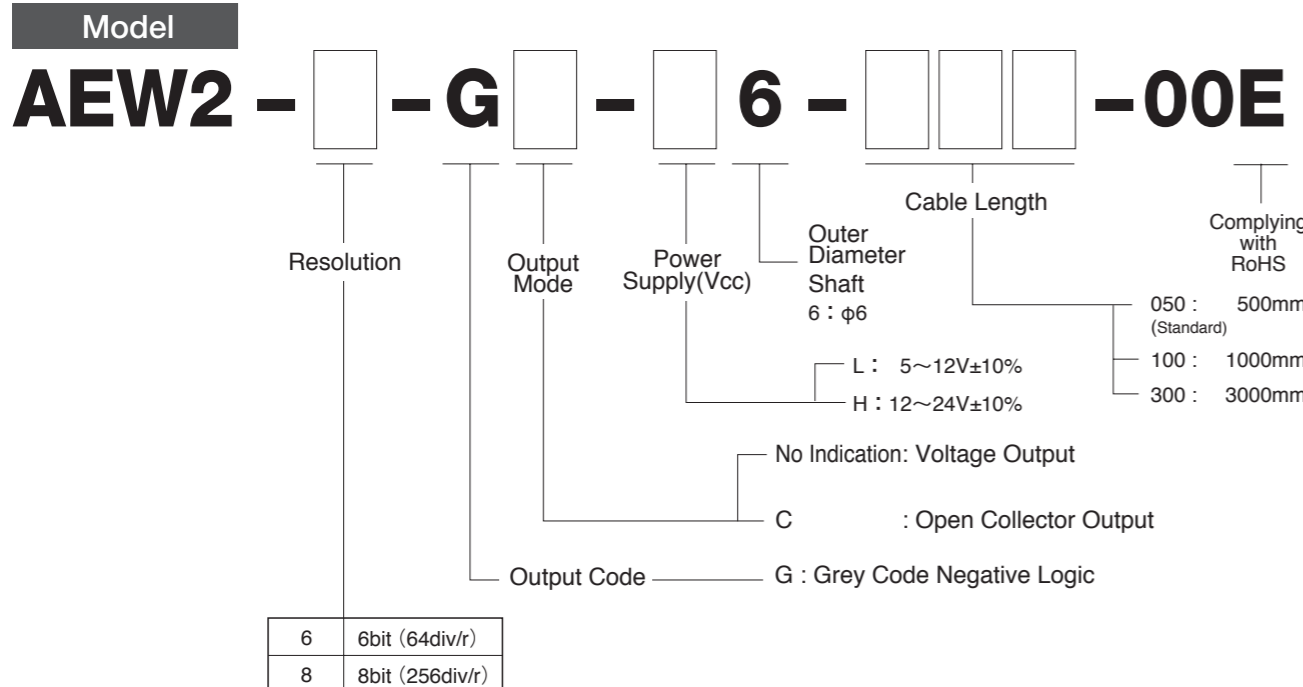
Model

AEW2 – [ ] – G [ ] – [ ] 6 – [ ][ ][ ] – 00E

Cable Length

Complying with RoHS

Resolution

Output Mode

Power Supply(Vcc)

Outer Diameter Shaft
6：φ6

050 : 500mm
(Standard)
100 : 1000mm
300 : 3000mm

L： 5～12V±10%
H：12～24V±10%

No Indication: Voltage Output
C : Open Collector Output

Output Code — G : Grey Code Negative Logic

| 6 | 6bit（64div/r） |
|---|---|
| 8 | 8bit（256div/r） |